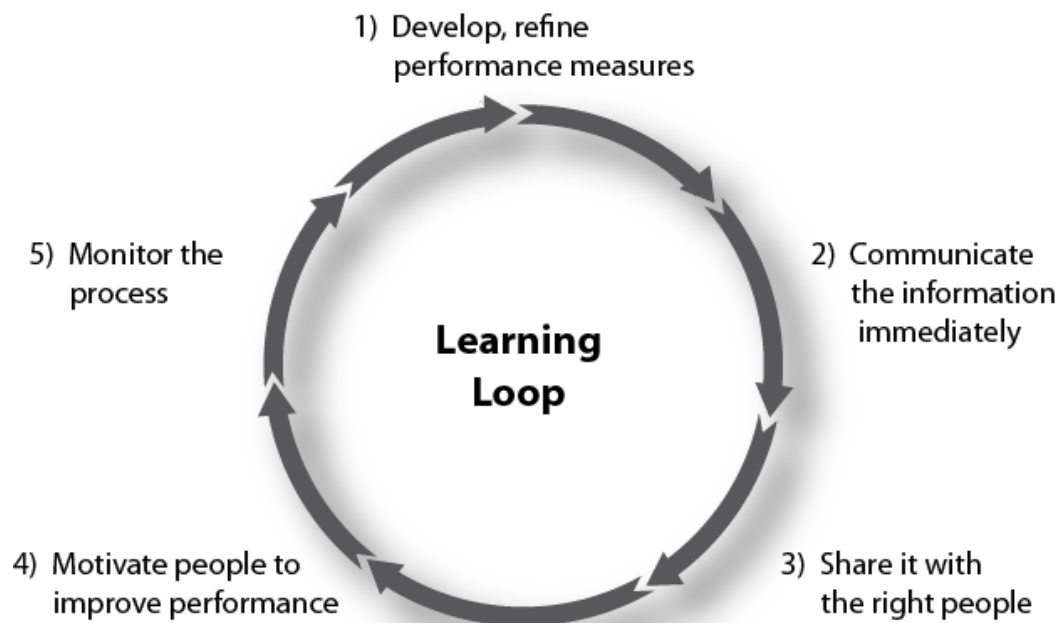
1) Develop, refine performance measures

2) Communicate the information immediately

3) Share it with the right people

4) Motivate people to improve performance

5) Monitor the process

Learning Loop